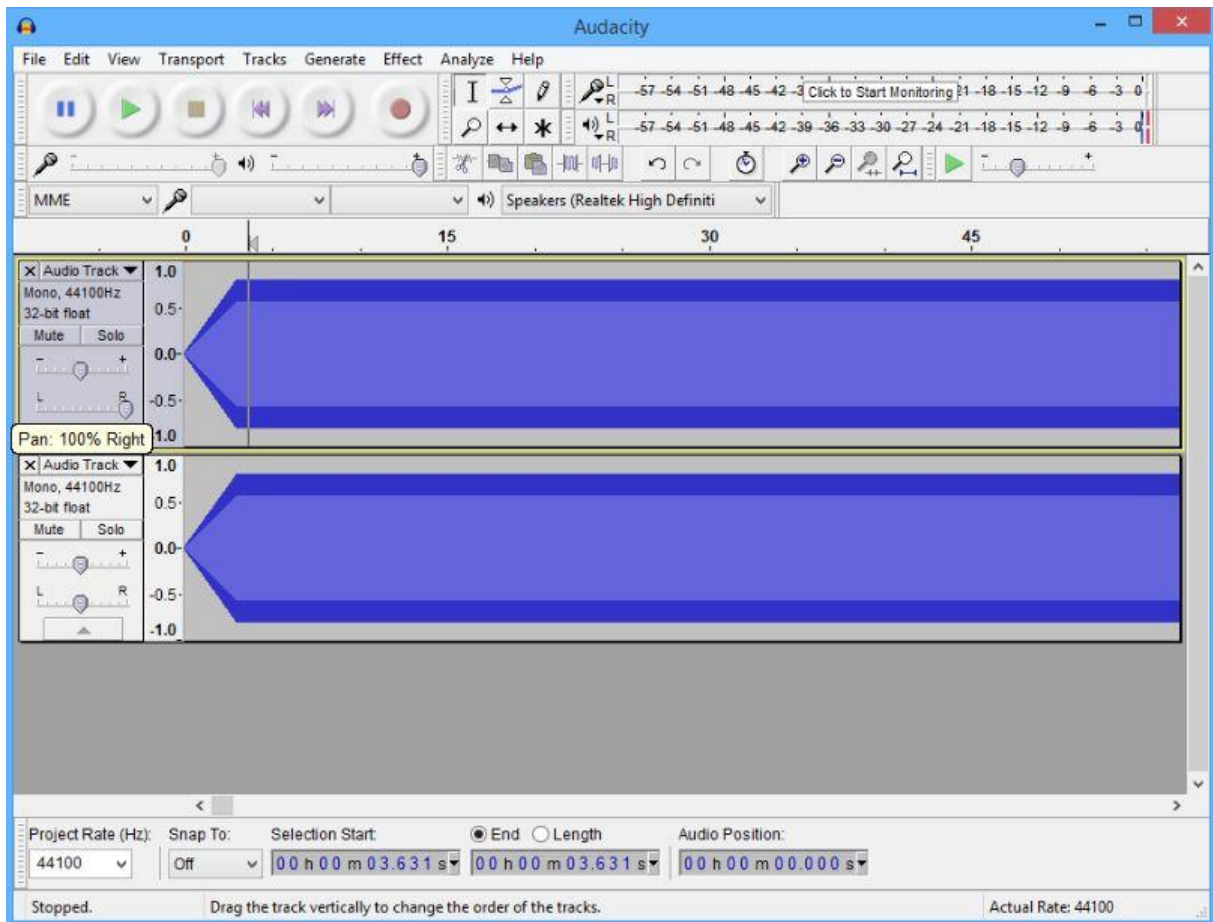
Audacity

File Edit View Transport Tracks Generate Effect Analyze Help

L R -57 -54 -51 -48 -45 -42 -3 Click to Start Monitoring 21 -18 -15 -12 -9 -6 -3 0

L R -57 -54 -51 -48 -45 -42 -39 -36 -33 -30 -27 -24 -21 -18 -15 -12 -9 -6 -3 0

MME

Speakers (Realtek High Definiti

0 15 30 45

Audio Track
Mono, 44100Hz
32-bit float
Mute Solo
- +
L R

1.0
0.5
0.0
-0.5
1.0

Pan: 100% Right

Audio Track
Mono, 44100Hz
32-bit float
Mute Solo
- +
L R

1.0
0.5
0.0
-0.5
-1.0

Project Rate (Hz): 44100
Snap To: Off
Selection Start: 00 h 00 m 03.631 s
End Length
00 h 00 m 03.631 s
Audio Position: 00 h 00 m 00.000 s

Stopped.
Drag the track vertically to change the order of the tracks.
Actual Rate: 44100